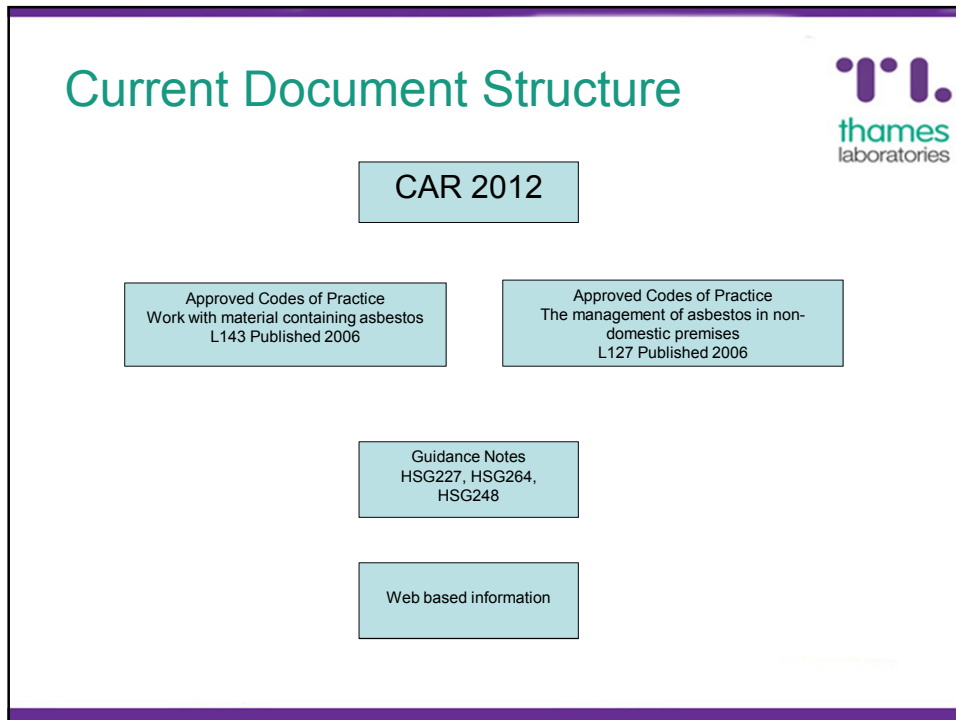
Current Document Structure

thames laboratories

CAR 2012

Approved Codes of Practice
Work with material containing asbestos
L143 Published 2006

Approved Codes of Practice
The management of asbestos in non-domestic premises
L127 Published 2006

Guidance Notes
HSG227, HSG264, HSG248

Web based information